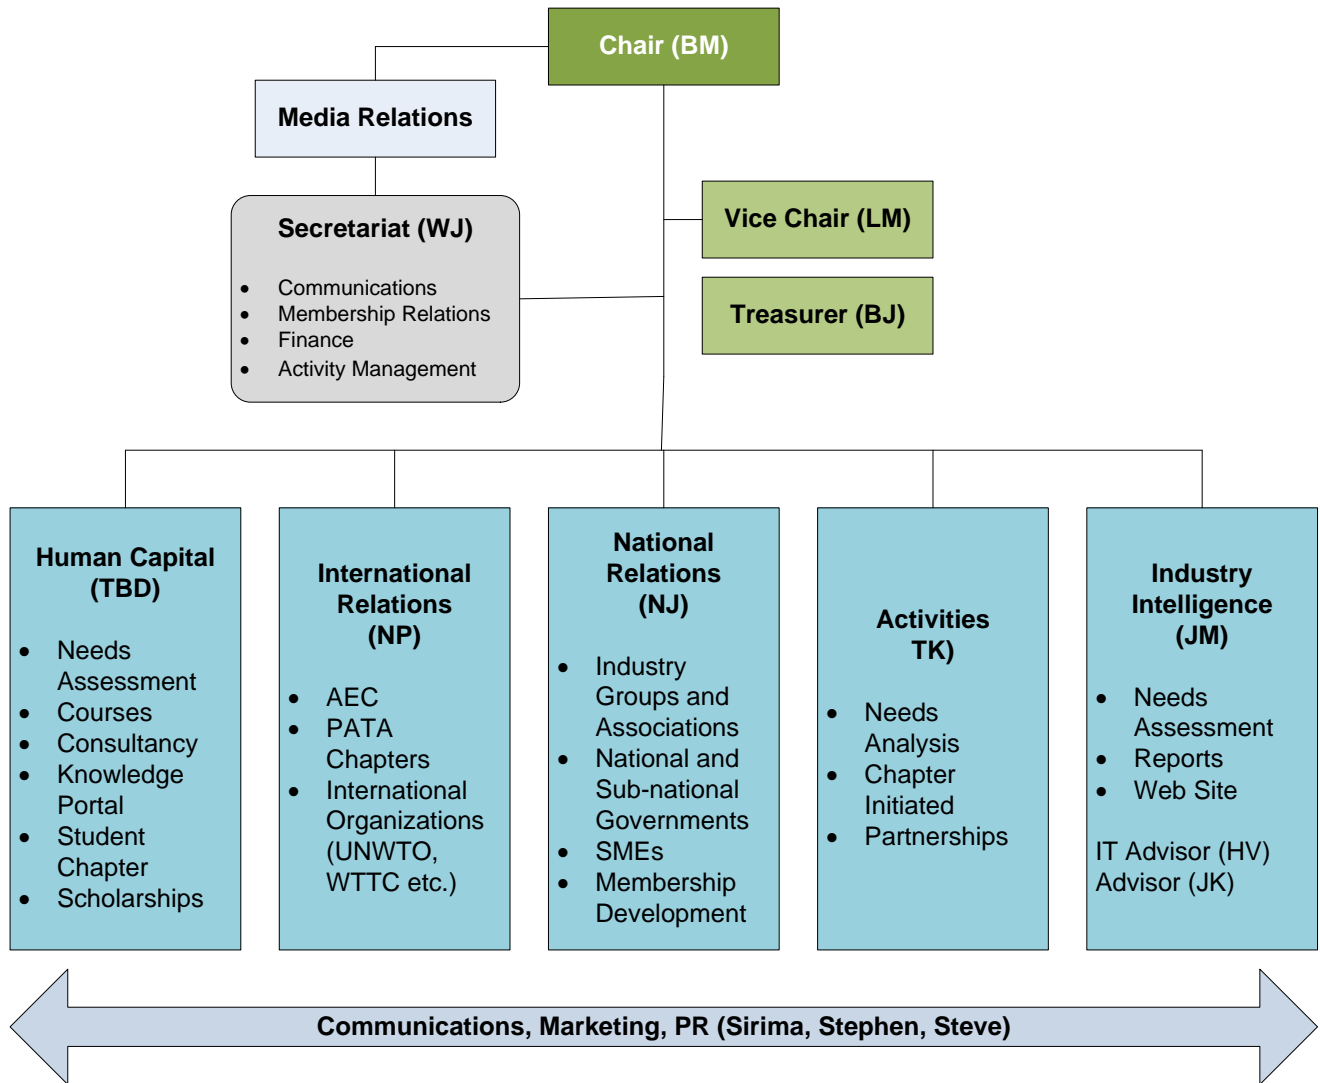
Chair (BM)

Media Relations

Secretariat (WJ)

- Communications
- Membership Relations
- Finance
- Activity Management

Vice Chair (LM)

Treasurer (BJ)

Human Capital (TBD)

- Needs Assessment
- Courses
- Consultancy
- Knowledge Portal
- Student Chapter
- Scholarships

International Relations (NP)

- AEC
- PATA Chapters
- International Organizations (UNWTO, WTTC etc.)

National Relations (NJ)

- Industry Groups and Associations
- National and Sub-national Governments
- SMEs
- Membership Development

Activities TK)

- Needs Analysis
- Chapter Initiated
- Partnerships

Industry Intelligence (JM)

- Needs Assessment
- Reports
- Web Site

IT Advisor (HV)
Advisor (JK)

Communications, Marketing, PR (Sirima, Stephen, Steve)